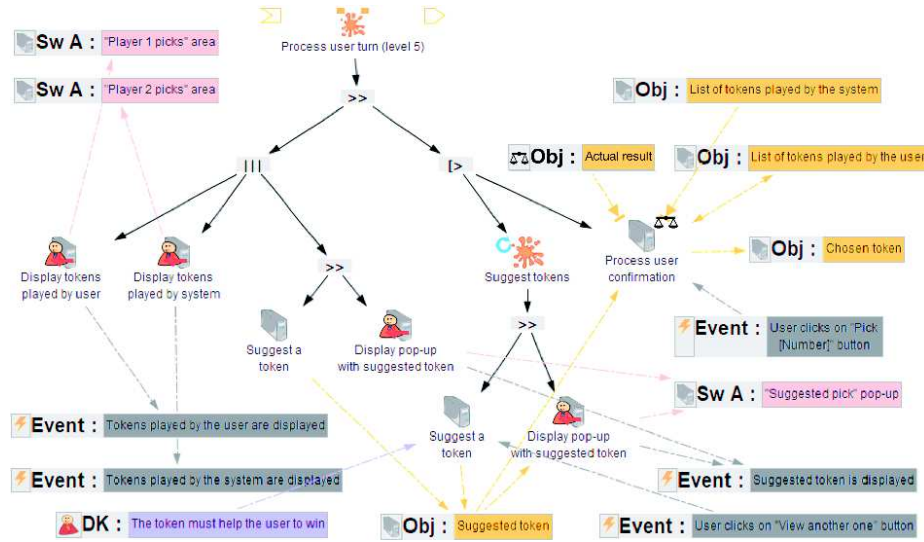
Process user turn (level 5)

Sw A : "Player 1 picks" area

Sw A : "Player 2 picks" area

>>

|||

[>

Obj : List of tokens played by the system

Obj : Actual result

Obj : List of tokens played by the user

Display tokens played by user

Display tokens played by system

>>

Suggest tokens

Process user confirmation

Obj : Chosen token

Suggest a token

Display pop-up with suggested token

>>

Event : User clicks on "Pick [Number]" button

Sw A : "Suggested pick" pop-up

Event : Tokens played by the user are displayed

Suggest a token

Display pop-up with suggested token

Event : Tokens played by the system are displayed

Event : Suggested token is displayed

DK : The token must help the user to win

Obj : Suggested token

Event : User clicks on "View another one" button